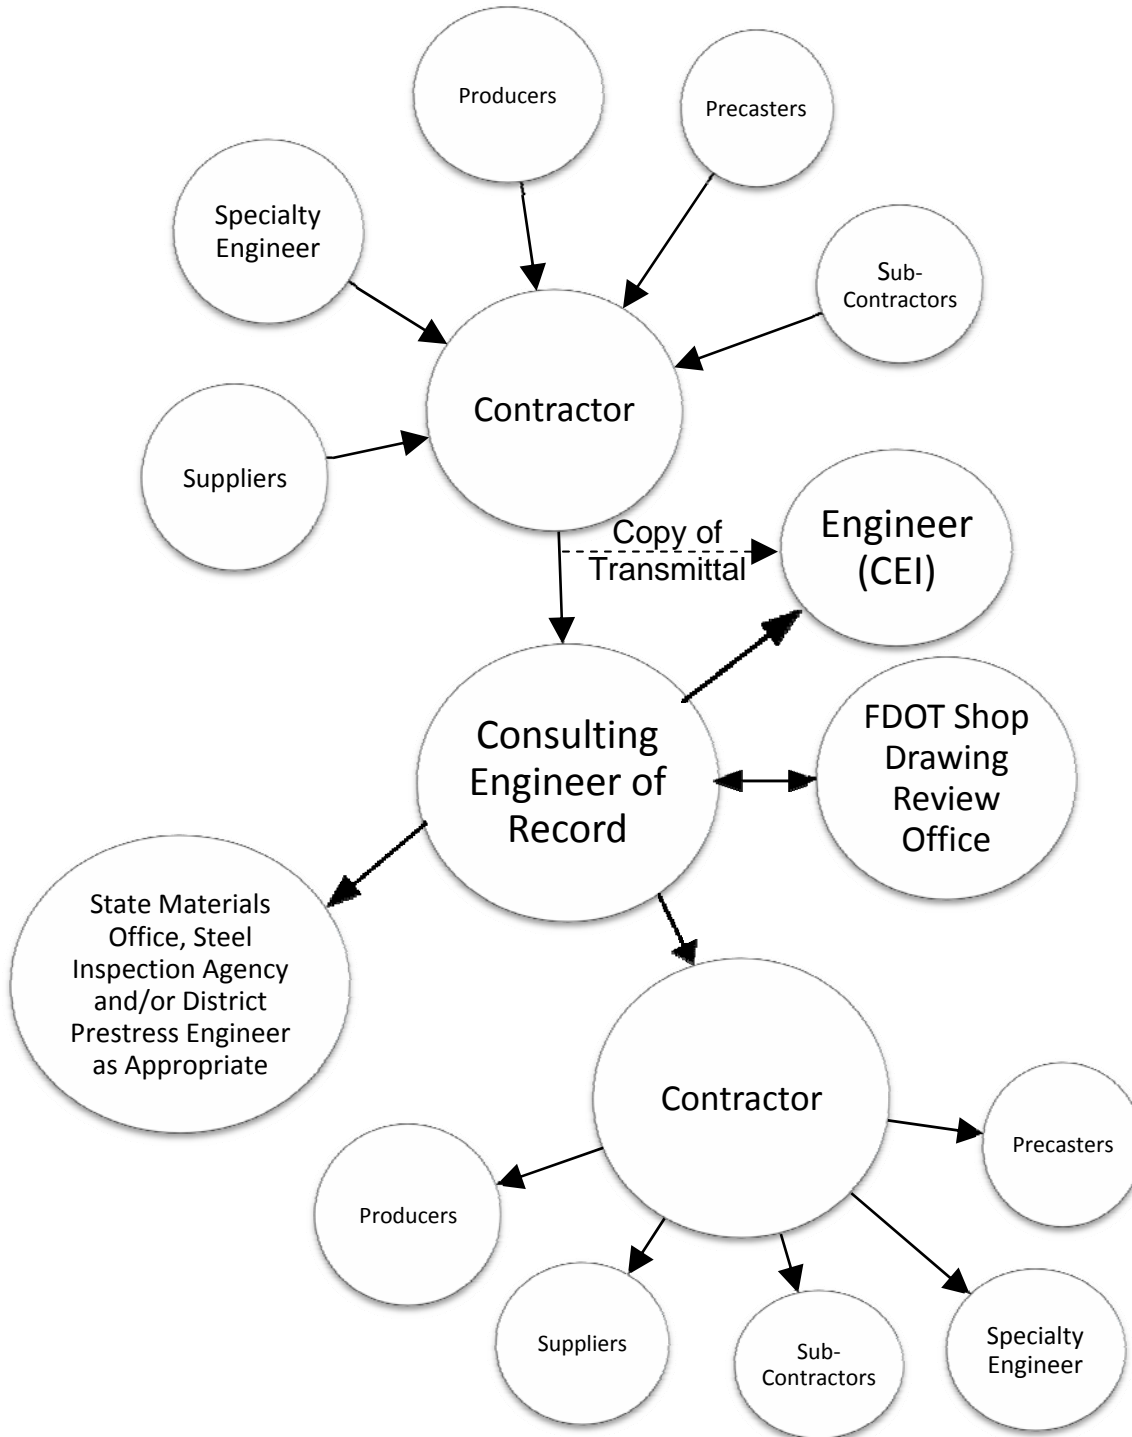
Producers

Precasters

Specialty Engineer

Sub-Contractors

Contractor

Suppliers

Copy of Transmittal

Engineer (CEI)

Consulting Engineer of Record

FDOT Shop Drawing Review Office

State Materials Office, Steel Inspection Agency and/or District Prestress Engineer as Appropriate

Contractor

Precasters

Producers

Suppliers

Sub-Contractors

Specialty Engineer